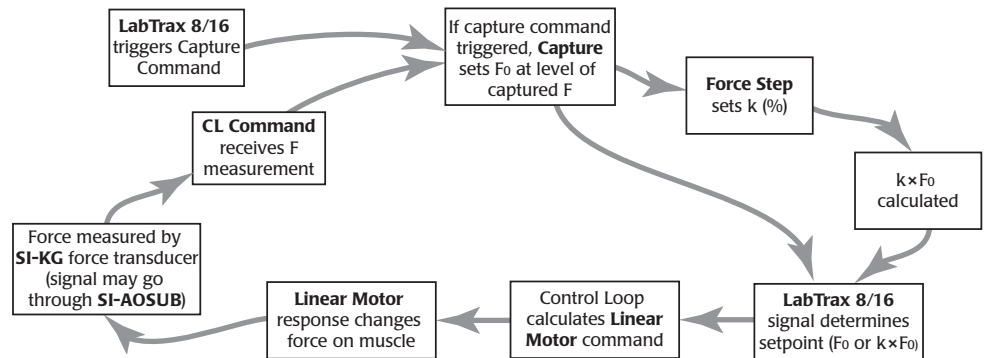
**LabTrax 8/16** triggers Capture Command

If capture command triggered, **Capture** sets $F_0$ at level of captured F

**Force Step** sets k (%)

$k \times F_0$ calculated

**CL Command** receives F measurement

Force measured by **SI-KG** force transducer (signal may go through **SI-AOSUB**)

**LabTrax 8/16** signal determines setpoint ($F_0$ or $k \times F_0$)

Control Loop calculates **Linear Motor** command

**Linear Motor** response changes force on muscle